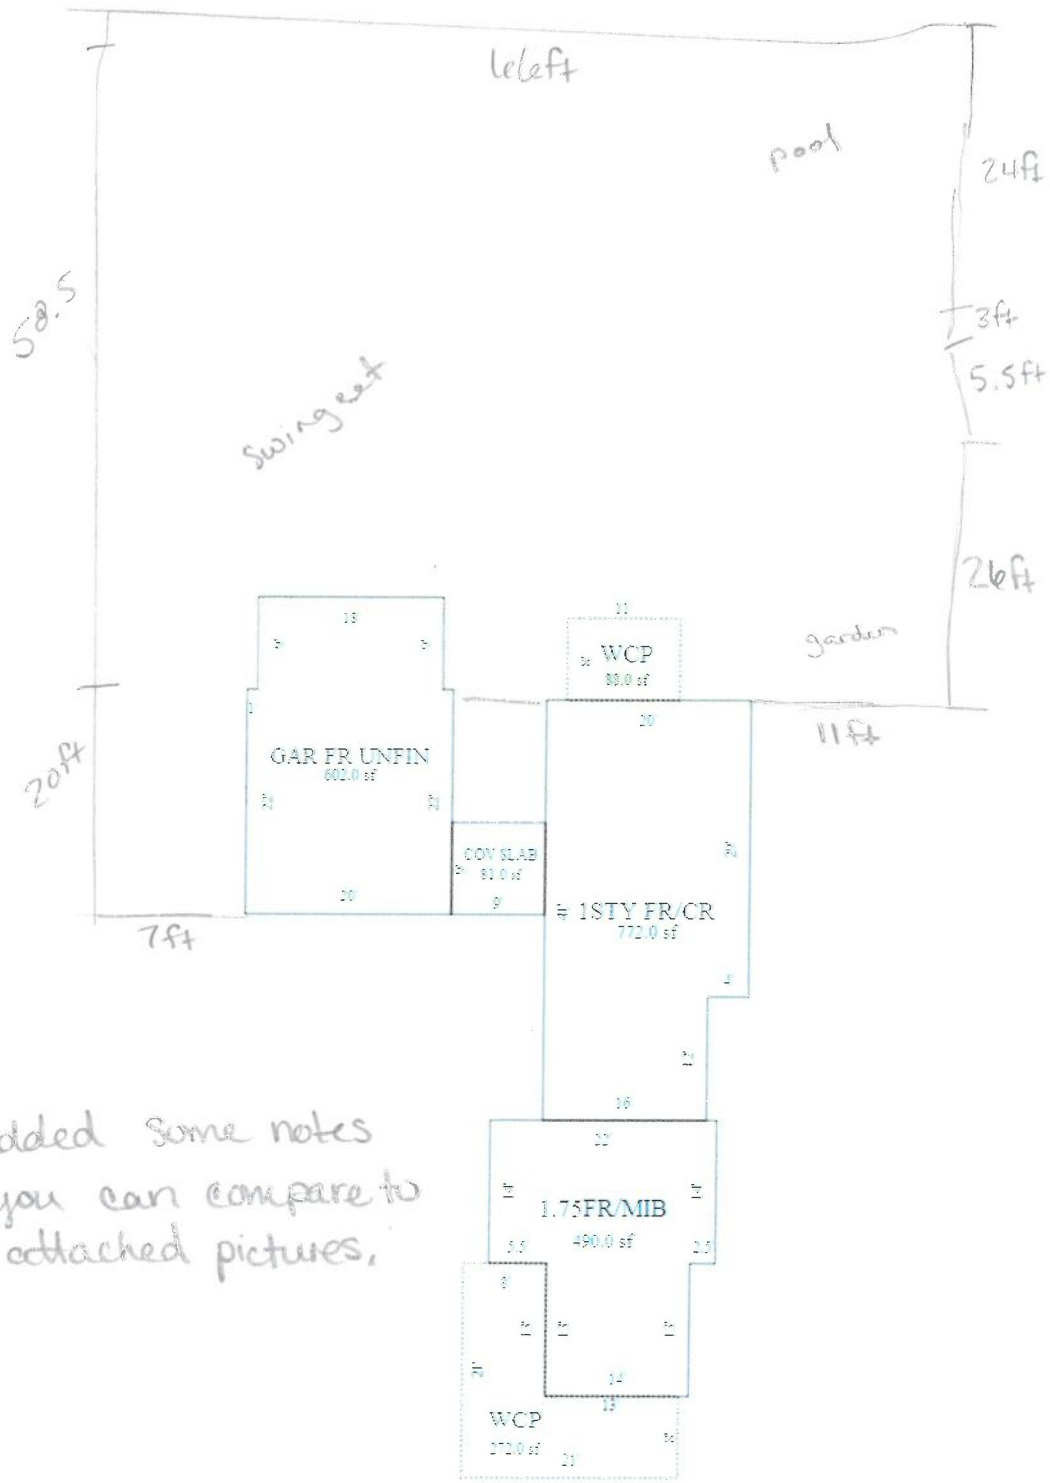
66ft

pool

24ft

58.5

3ft

5.5ft

swingset

26ft

18

11

WCP
88.0 sf

garden

20

11ft

GAR FR UNFIN
602.0 sf

20ft

COV SLAB
81.0 sf

9

20

1STY FR/CR
772.0 sf

7ft

16

22

1.75FR/MIB
490.0 sf

5.5

2.5

8

14

13

WCP
272.0 sf

21

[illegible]dded some notes
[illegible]you can compare to
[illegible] attached pictures.